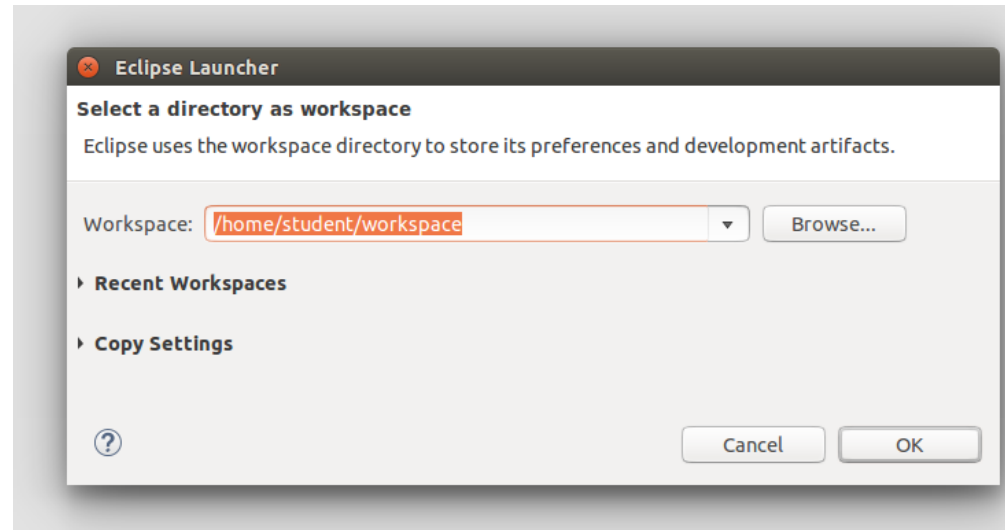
Eclipse Launcher

Select a directory as workspace

Eclipse uses the workspace directory to store its preferences and development artifacts.

Workspace: /home/student/workspace

Browse...

Recent Workspaces

Copy Settings

?

Cancel

OK